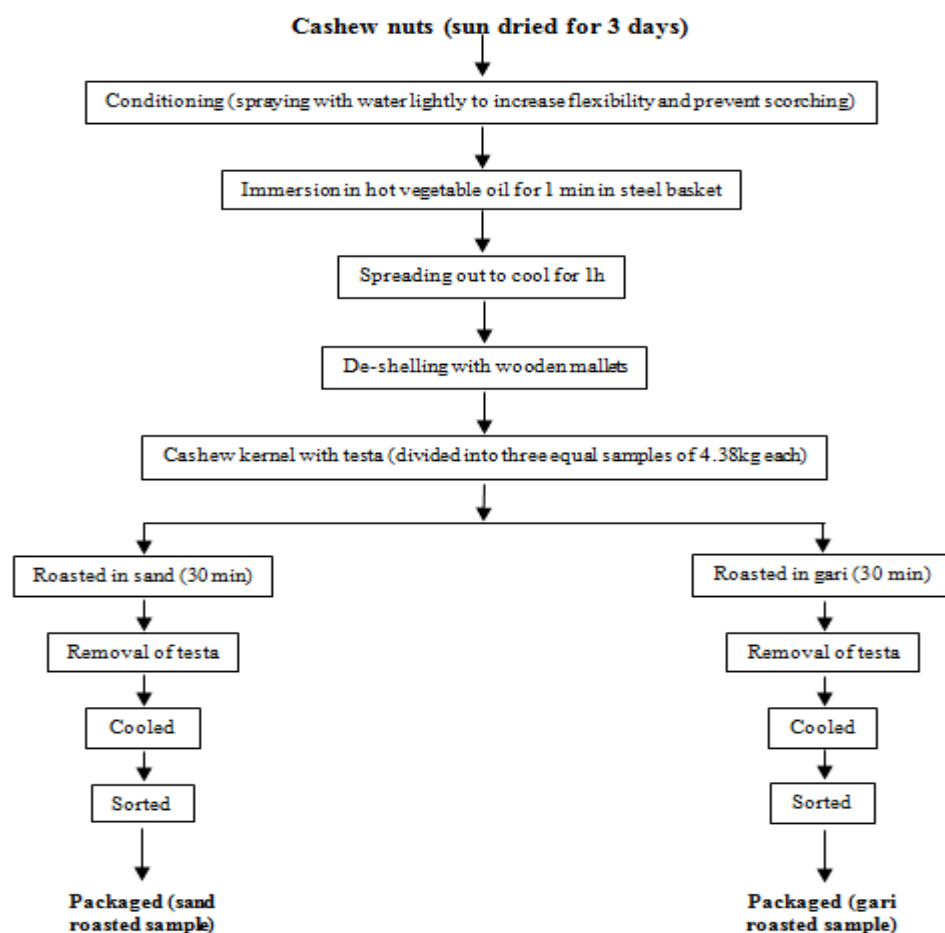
Cashew nuts (sun dried for 3 days)

Conditioning (spraying with water lightly to increase flexibility and prevent scorching)

Immersion in hot vegetable oil for 1 min in steel basket

Spreading out to cool for 1h

De-shelling with wooden mallets

Cashew kernel with testa (divided into three equal samples of 4.38kg each)

Roasted in sand (30 min)

Removal of testa

Cooled

Sorted

Packaged (sand roasted sample)

Roasted in gari (30 min)

Removal of testa

Cooled

Sorted

Packaged (gari roasted sample)